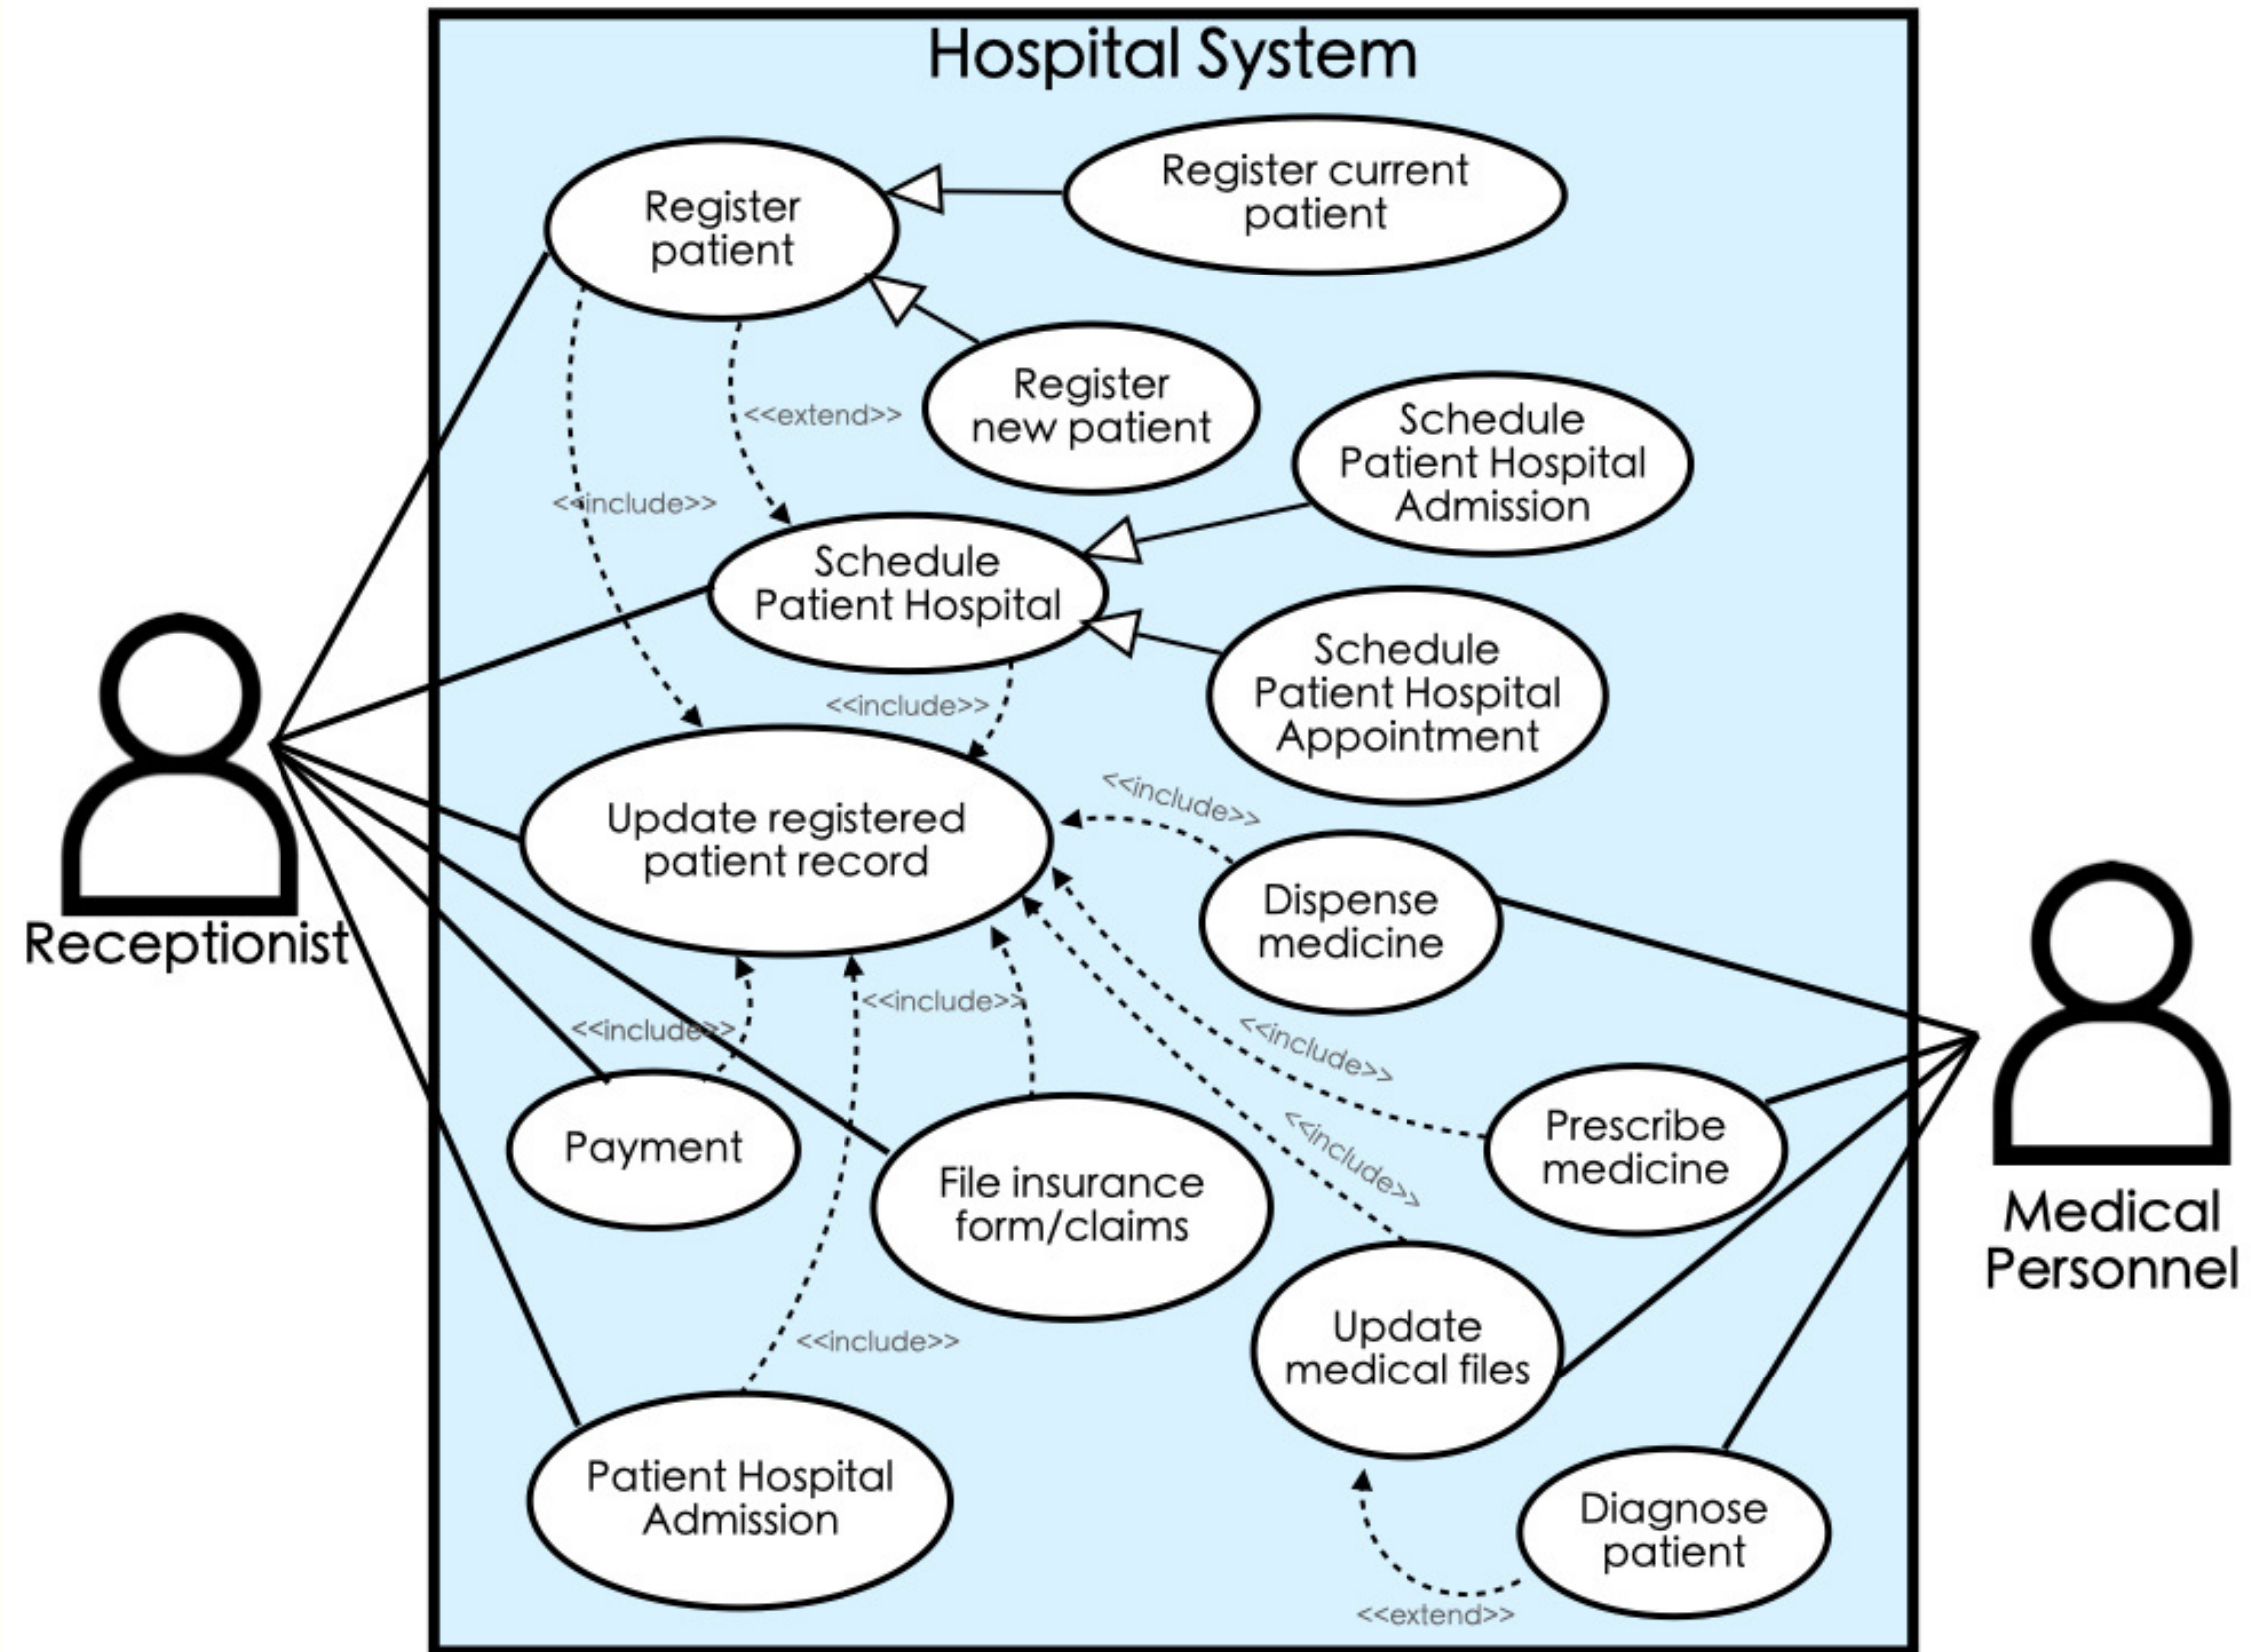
Hospital System

Register patient

Register current patient

Register new patient

<<extend>>

<<include>>

Schedule Patient Hospital Admission

Schedule Patient Hospital

Schedule Patient Hospital Appointment

<<include>>

Receptionist

Update registered patient record

<<include>>

Dispense medicine

<<include>>

<<include>>

<<include>>

Payment

File insurance form/claims

<<include>>

Prescribe medicine

<<include>>

Medical Personnel

Update medical files

<<include>>

Patient Hospital Admission

Diagnose patient

<<extend>>